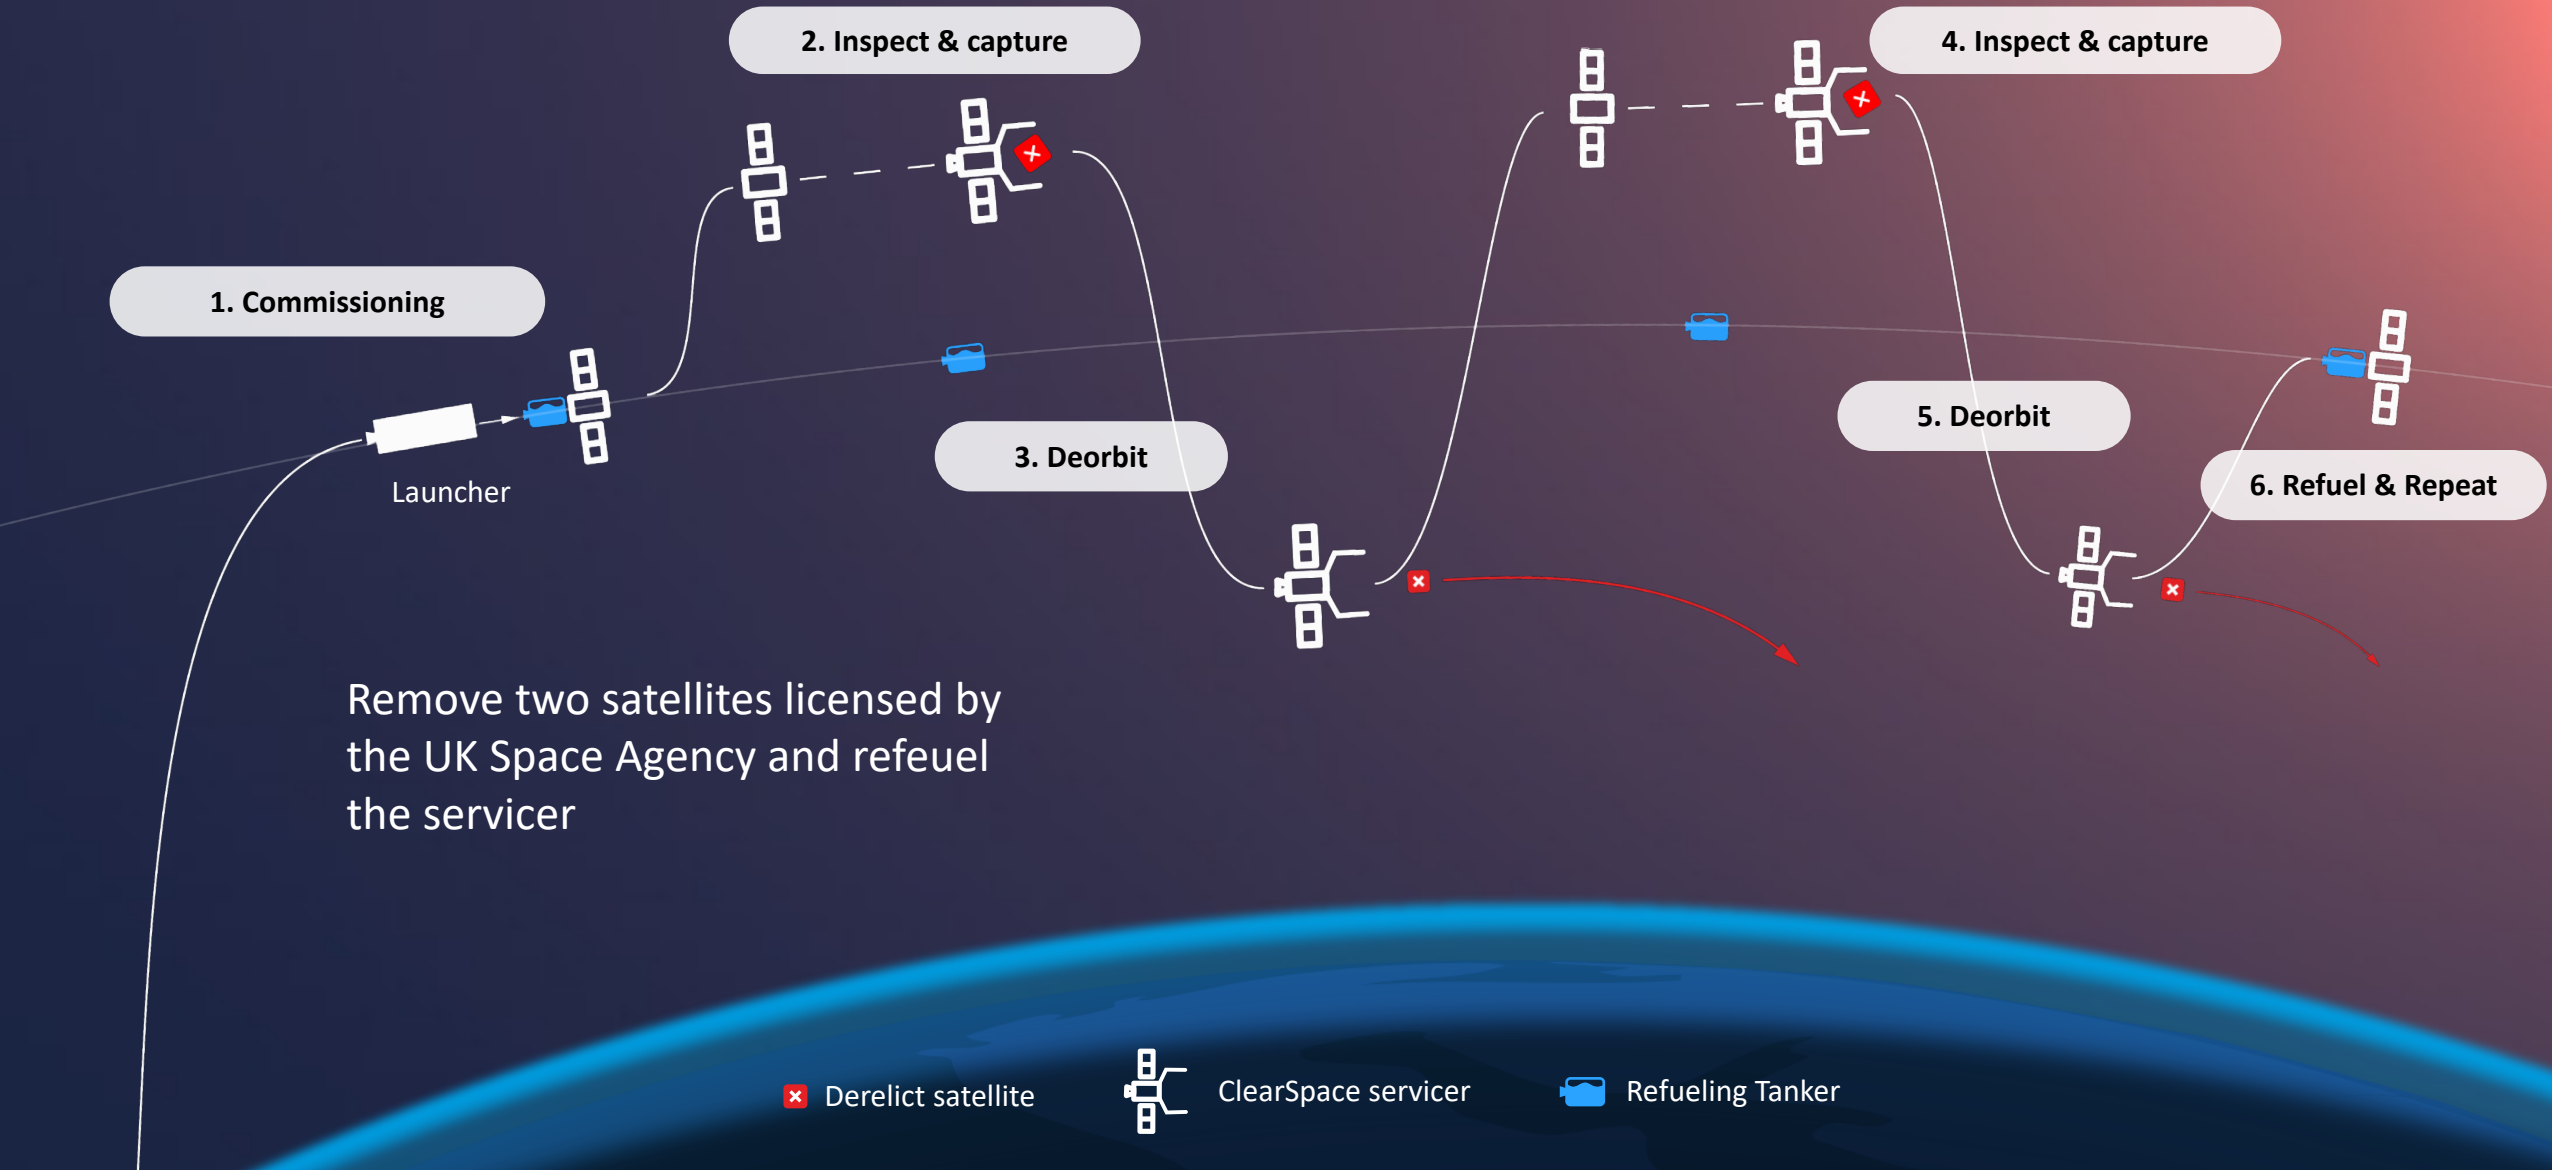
2. Inspect & capture

4. Inspect & capture

1. Commissioning

Launcher

3. Deorbit

5. Deorbit

6. Refuel & Repeat

Remove two satellites licensed by the UK Space Agency and refeuel the servicer

Derelict satellite

ClearSpace servicer

Refueling Tanker